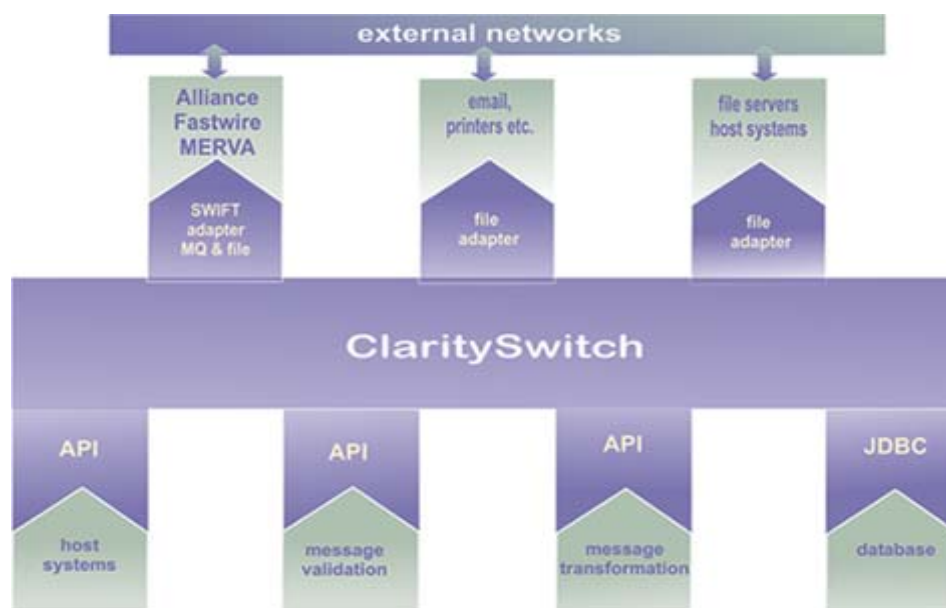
external networks

Alliance
Fastwire
MERVA

SWIFT
adapter
MQ & file

email,
printers etc.

file
adapter

file servers
host systems

file
adapter

ClaritySwitch

API

host
systems

API

message
validation

API

message
transformation

JDBC

database